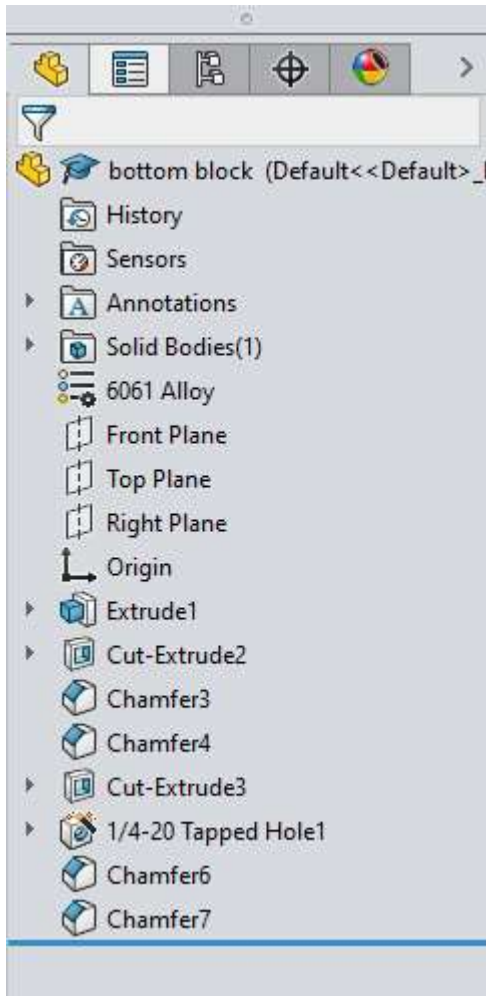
bottom block (Default<<Default>_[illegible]
History
Sensors
Annotations
Solid Bodies(1)
6061 Alloy
Front Plane
Top Plane
Right Plane
Origin
Extrude1
Cut-Extrude2
Chamfer3
Chamfer4
Cut-Extrude3
1/4-20 Tapped Hole1
Chamfer6
Chamfer7